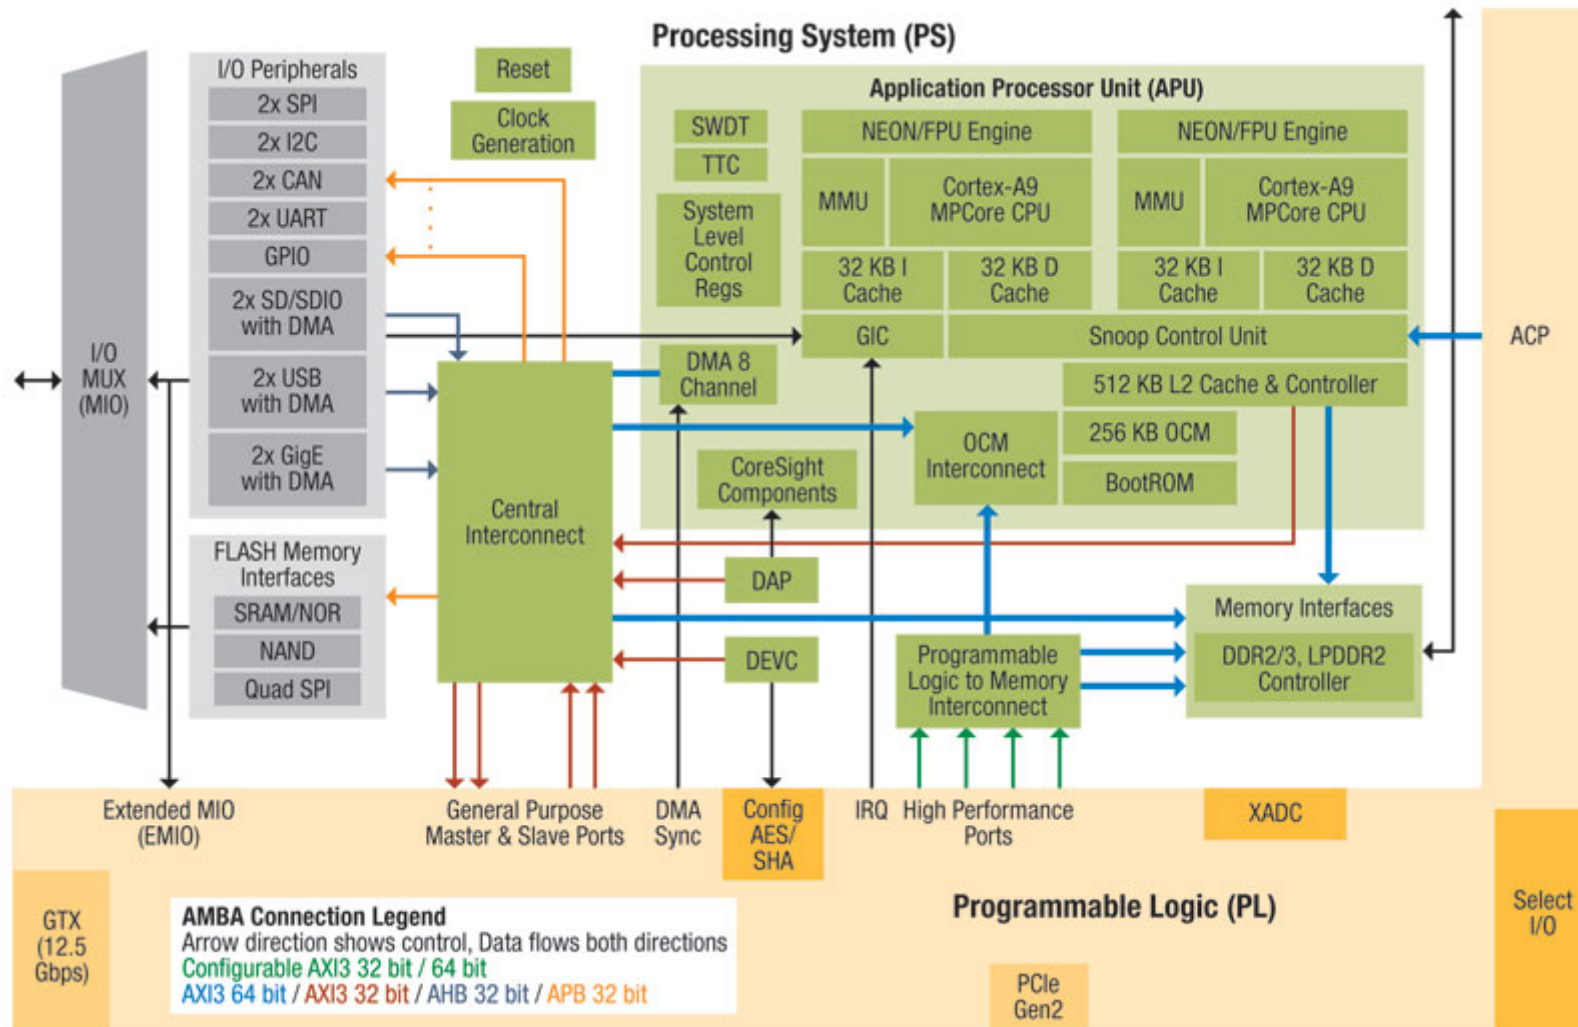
Processing System (PS)

I/O MUX (MIO)

I/O Peripherals
2x SPI
2x I2C
2x CAN
2x UART
GPIO
2x SD/SDIO with DMA
2x USB with DMA
2x GigE with DMA

Reset

Clock Generation

FLASH Memory Interfaces
SRAM/NOR
NAND
Quad SPI

Central Interconnect

Application Processor Unit (APU)
SWDT
TTC
System Level Control Regs
NEON/FPU Engine
MMU
Cortex-A9 MPCore CPU
32 KB I Cache
32 KB D Cache
NEON/FPU Engine
MMU
Cortex-A9 MPCore CPU
32 KB I Cache
32 KB D Cache
GIC
Snoop Control Unit
DMA 8 Channel
512 KB L2 Cache & Controller
OCM Interconnect
256 KB OCM
BootROM
CoreSight Components

ACP

DAP
DEVC

Memory Interfaces
DDR2/3, LPDDR2 Controller

Programmable Logic to Memory Interconnect

Extended MIO (EMIO)
General Purpose Master & Slave Ports
DMA Sync
Config AES/ SHA
IRQ
High Performance Ports
XADC

Programmable Logic (PL)

GTX (12.5 Gbps)

AMBA Connection Legend
Arrow direction shows control, Data flows both directions
Configurable AXI3 32 bit / 64 bit
AXI3 64 bit / AXI3 32 bit / AHB 32 bit / APB 32 bit

PCIe Gen2

Select I/O